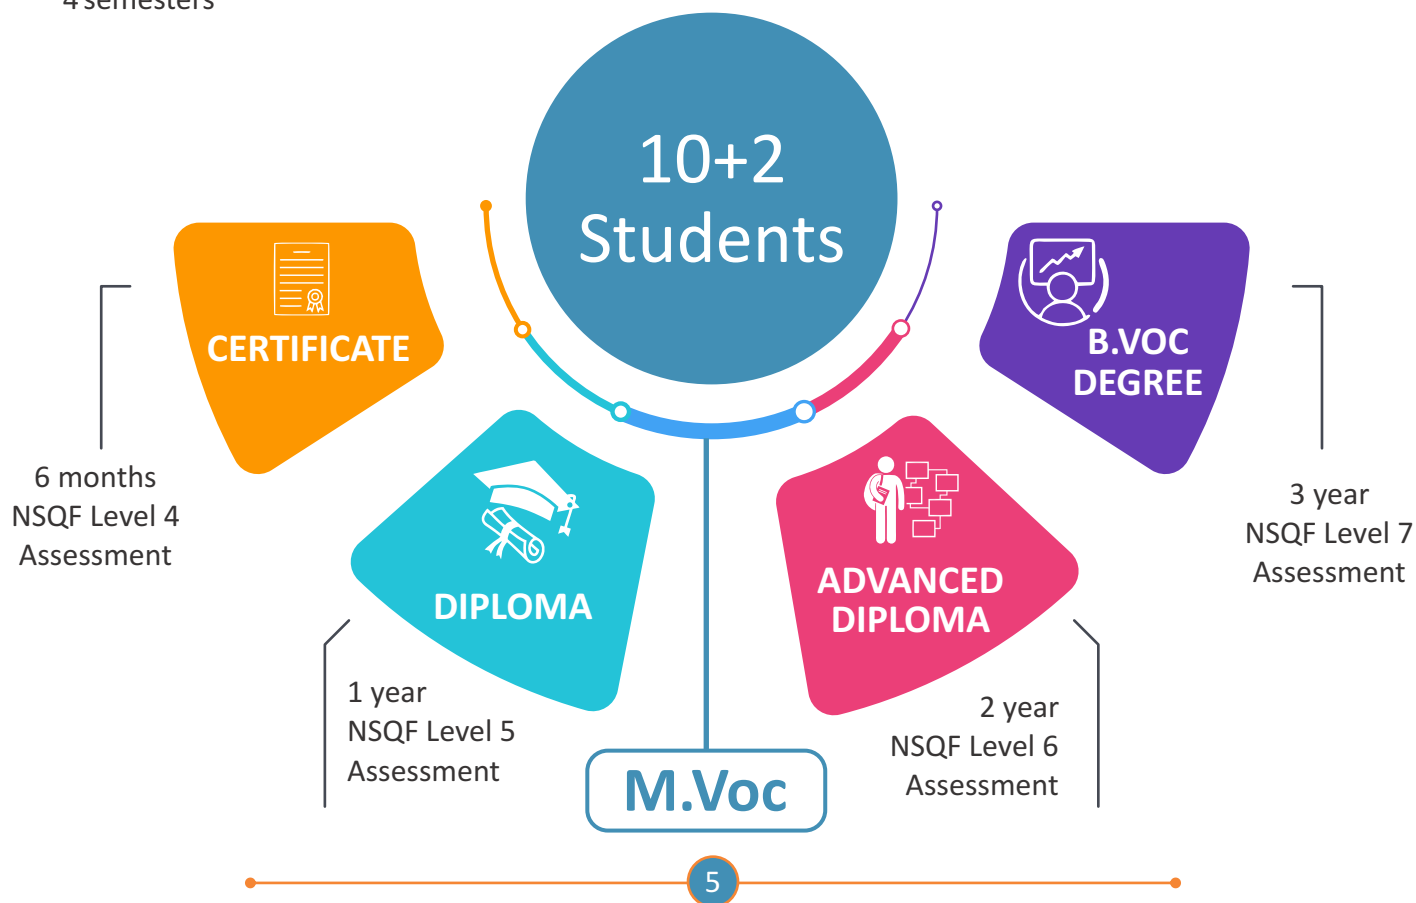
4 semesters

10+2
Students

CERTIFICATE

6 months
NSQF Level 4
Assessment

DIPLOMA

1 year
NSQF Level 5
Assessment

M.Voc

ADVANCED DIPLOMA

2 year
NSQF Level 6
Assessment

B.VOC DEGREE

3 year
NSQF Level 7
Assessment

5